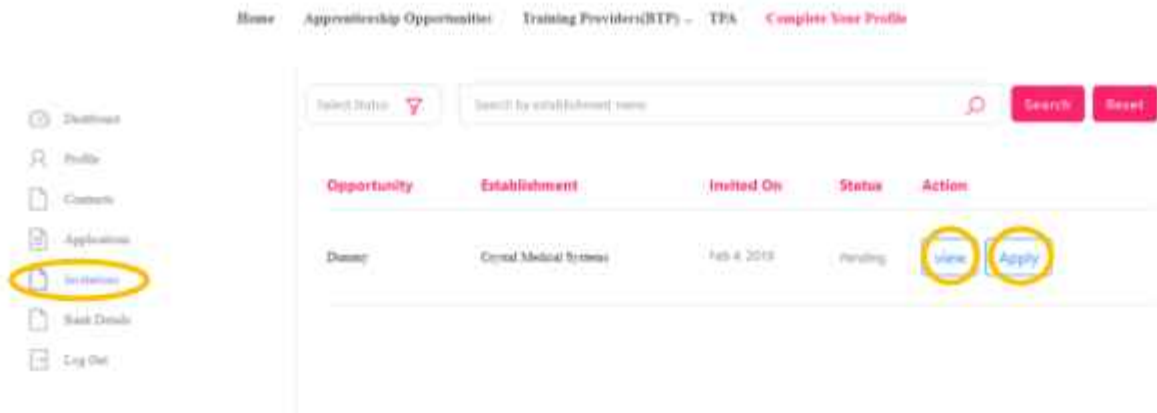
Home Apprenticeship Opportunities Training Providers(BTP) TPA Complete Your Profile

Dashboard
Profile
Contracts
Applications
Invitations
Bank Details
Log Out

Select Status

Search by establishment name

Search Reset

| Opportunity | Establishment | Invited On | Status | Action |
|---|---|---|---|---|
| Dummy | Crystal Medical Systems | Feb 4, 2019 | Pending | View Apply |